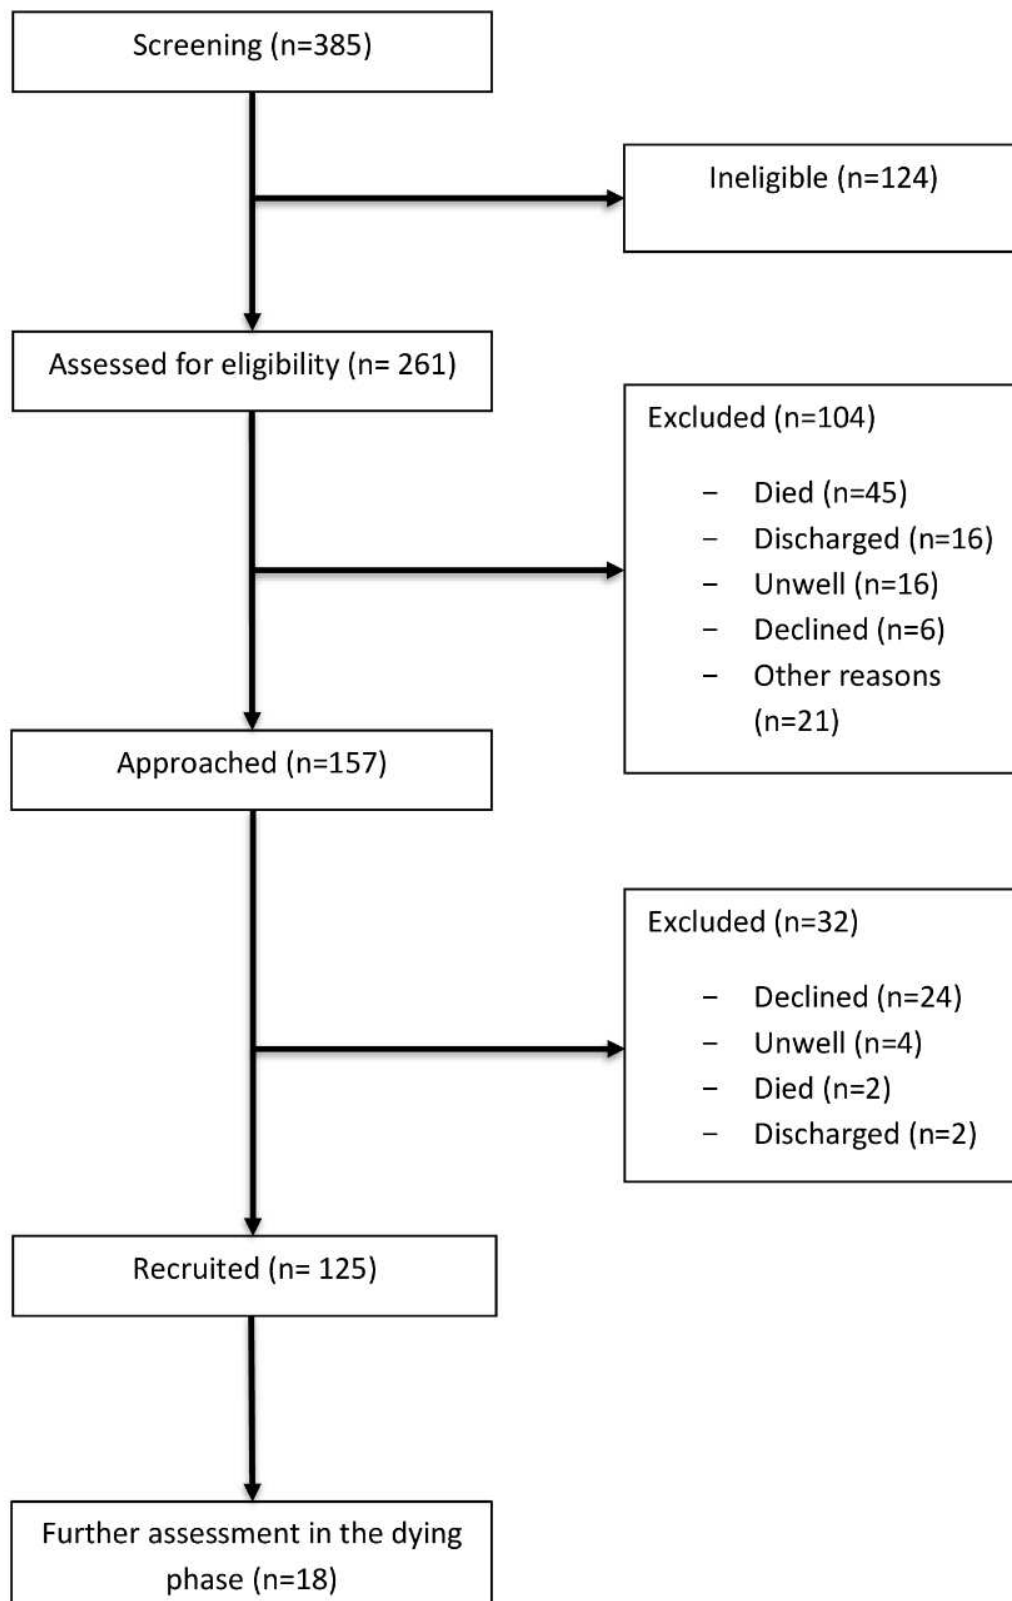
Screening (n=385)

Ineligible (n=124)

Assessed for eligibility (n= 261)

Excluded (n=104)

- Died (n=45)
- Discharged (n=16)
- Unwell (n=16)
- Declined (n=6)
- Other reasons (n=21)

Approached (n=157)

Excluded (n=32)

- Declined (n=24)
- Unwell (n=4)
- Died (n=2)
- Discharged (n=2)

Recruited (n= 125)

Further assessment in the dying phase (n=18)